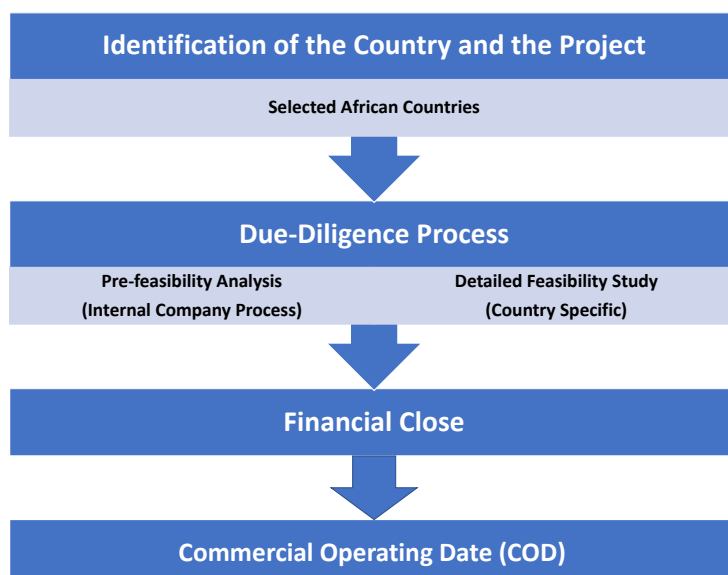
Identification of the Country and the Project

Selected African Countries

Due-Diligence Process

Pre-feasibility Analysis
(Internal Company Process)

Detailed Feasibility Study
(Country Specific)

Financial Close

Commercial Operating Date (COD)